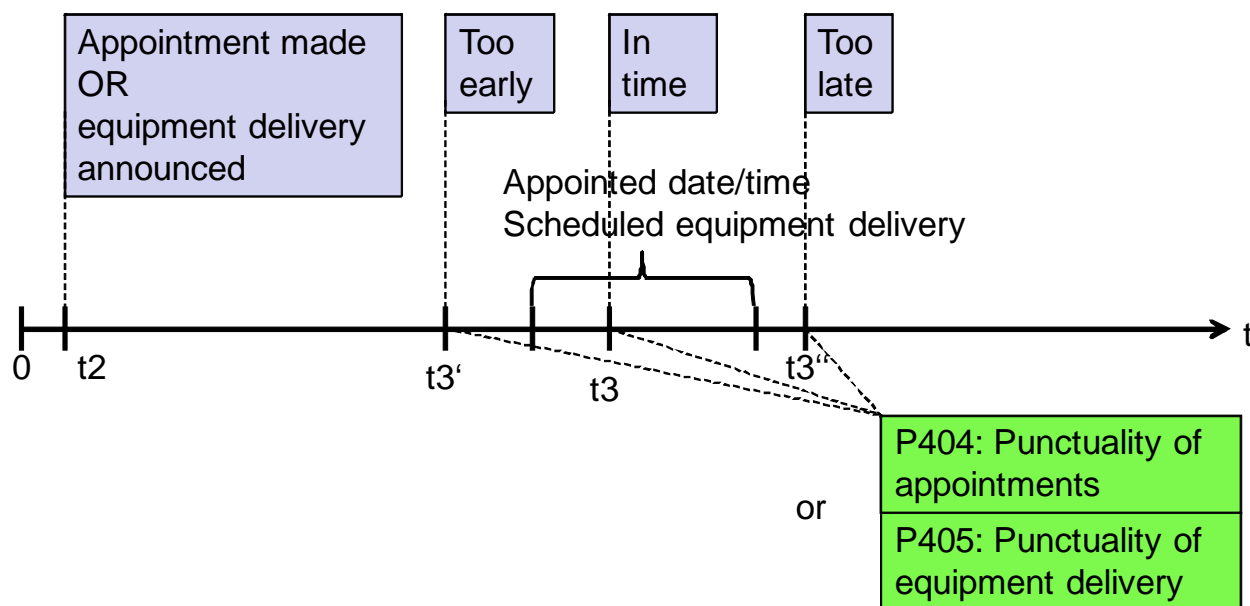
Appointment made
OR
equipment delivery announced

Too early

In time

Too late

Appointed date/time
Scheduled equipment delivery

0

t2

t3‘

t3

t3‘‘

t

P404: Punctuality of appointments

or

P405: Punctuality of equipment delivery